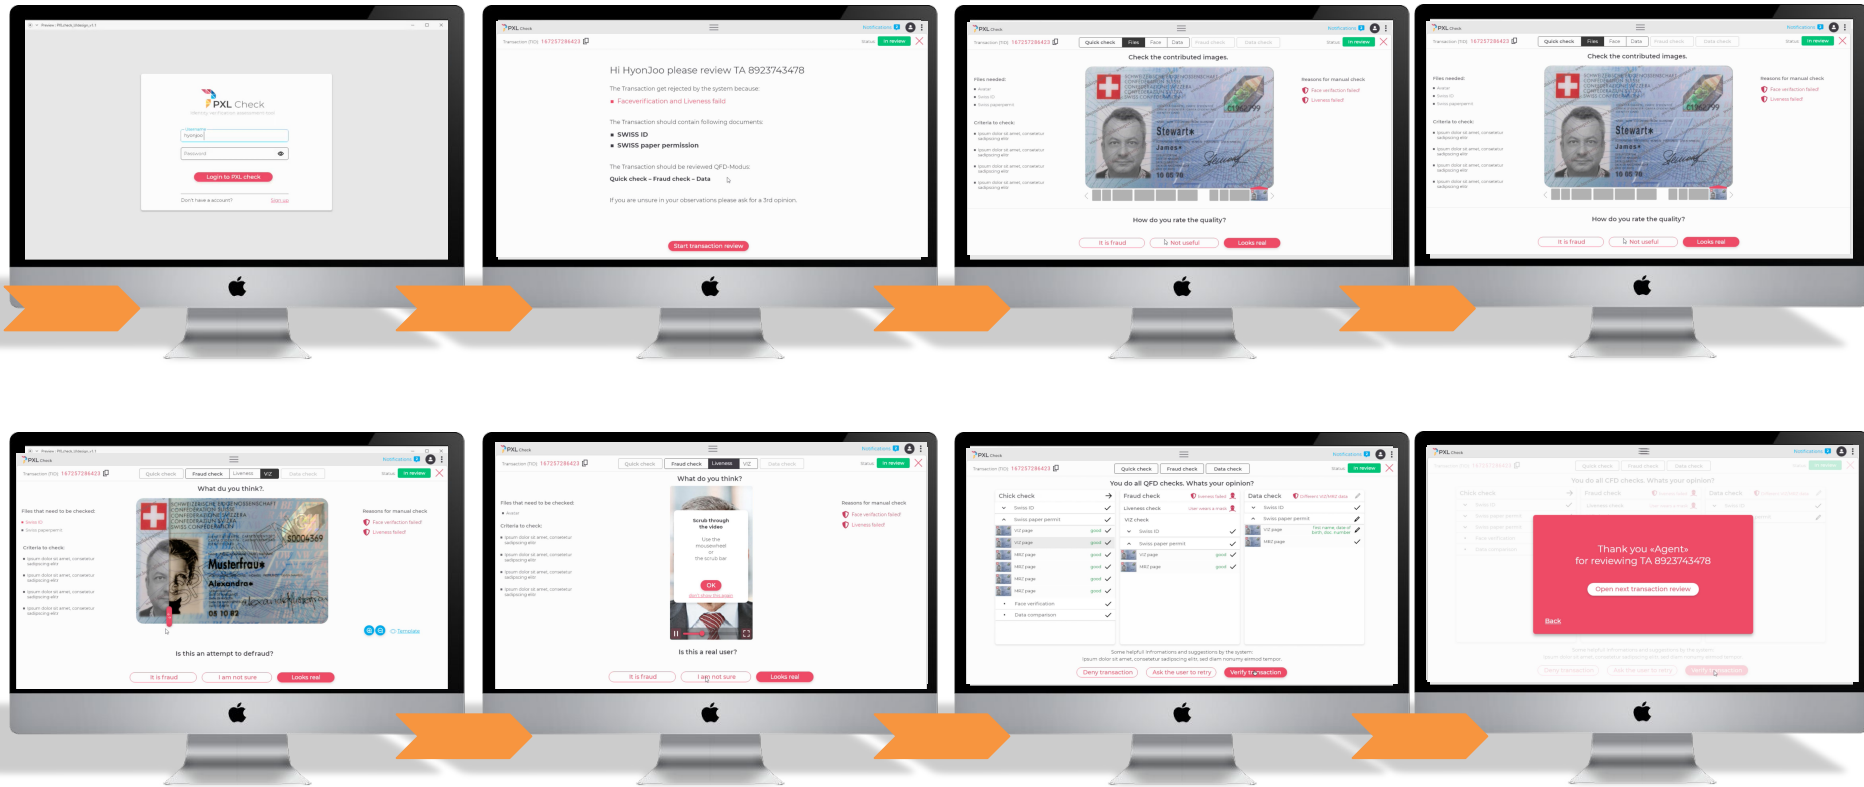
PXL Check

Login to PXL check

Don't have a account? Sign up

PXL Check

Hi HyonJoo please review TA 8923743478

The Transaction get rejected by the system because:

Faceverification and Liveness faild

The Transaction should contain following documents:

SWISS ID

SWISS paper permission

The Transaction should be reviewed QFD-Modus:

Quick check – Fraud check – Data

If you are unsure in your observations please ask for a 3rd opinion.

Start transaction review

PXL Check

Transaction (TID): 167257286423

Quick check | Files | Face | Data | Fraud check | Data check

Status In review

Check the contributed images.

Files needed:

Criteria to check:

Reasons for manual check

Face verification failed

Liveness failed

How do you rate the quality?

It is fraud | Not useful | Looks real

PXL Check

Check the contributed images.

How do you rate the quality?

It is fraud | Not useful | Looks real

PXL Check

Transaction (TID): 167257286423

Quick check | Fraud check | Liveness | VIZ | Data check

What du you think?

Files that need to be checked:

Criteria to check:

Reasons for manual check

Face verification failed

Liveness failed

Is this an attempt to defraud?

It is fraud | I am not sure | Looks real

PXL Check

What do you think?

Scrub through the video

OK

Is this a real user?

It is fraud | I am not sure | Looks real

PXL Check

You do all QFD checks. Whats your opinion?

Chick check | Fraud check | Data check

Swiss ID

Swiss paper permit

Face verification

Data comparison

Liveness check

VIZ check

Deny transaction | Ask the user to retry | Verify transaction

PXL Check

Thank you «Agent»
for reviewing TA 8923743478

Open next transaction review

Back